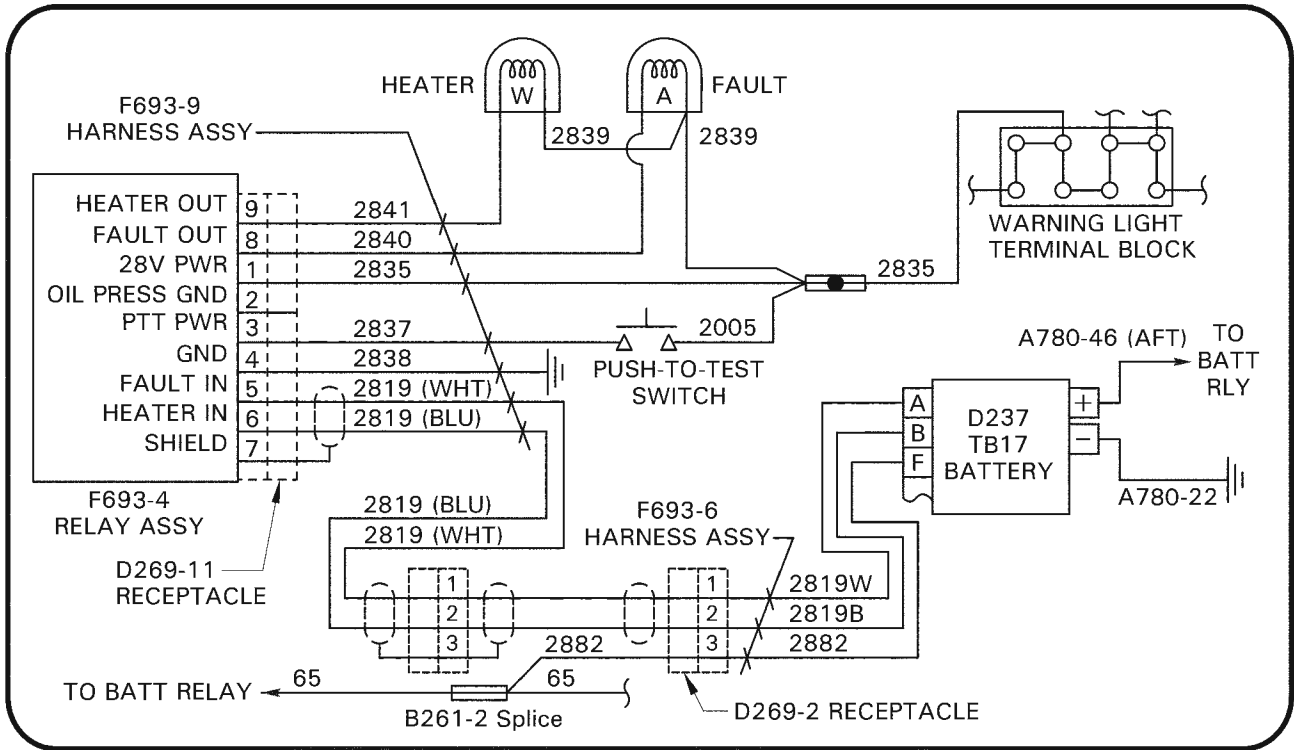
HEATER
W
A
FAULT

F693-9
HARNESS ASSY

2839
2839

HEATER OUT 9
FAULT OUT 8
28V PWR 1
OIL PRESS GND 2
PTT PWR 3
GND 4
FAULT IN 5
HEATER IN 6
SHIELD 7

2841
2840
2835
2837
2838
2819 (WHT)
2819 (BLU)

WARNING LIGHT
TERMINAL BLOCK

2835

2005

PUSH-TO-TEST
SWITCH

A780-46 (AFT)
TO
BATT
RLY

A
B
F
D237
TB17
BATTERY
+
−

A780-22

F693-4
RELAY ASSY

2819 (BLU)
2819 (WHT)

D269-11
RECEPTACLE

F693-6
HARNESS ASSY

1
2
3

1
2
3

2819W
2819B
2882

2882

TO BATT RELAY
65
65

B261-2 Splice

D269-2 RECEPTACLE